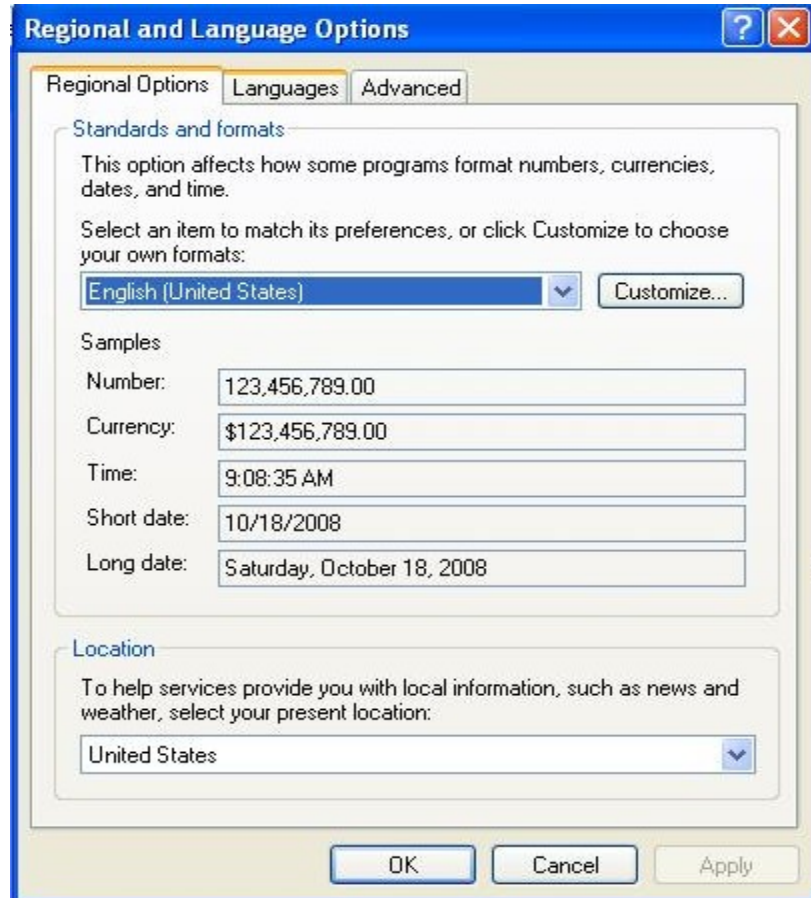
Regional and Language Options

Regional Options | Languages | Advanced

Standards and formats

This option affects how some programs format numbers, currencies, dates, and time.

Select an item to match its preferences, or click Customize to choose your own formats:

English (United States)

Customize...

Samples

| | |
|---|---|
| Number: | 123,456,789.00 |
| Currency: | \$123,456,789.00 |
| Time: | 9:08:35 AM |
| Short date: | 10/18/2008 |
| Long date: | Saturday, October 18, 2008 |

Location

To help services provide you with local information, such as news and weather, select your present location:

United States

OK | Cancel | Apply